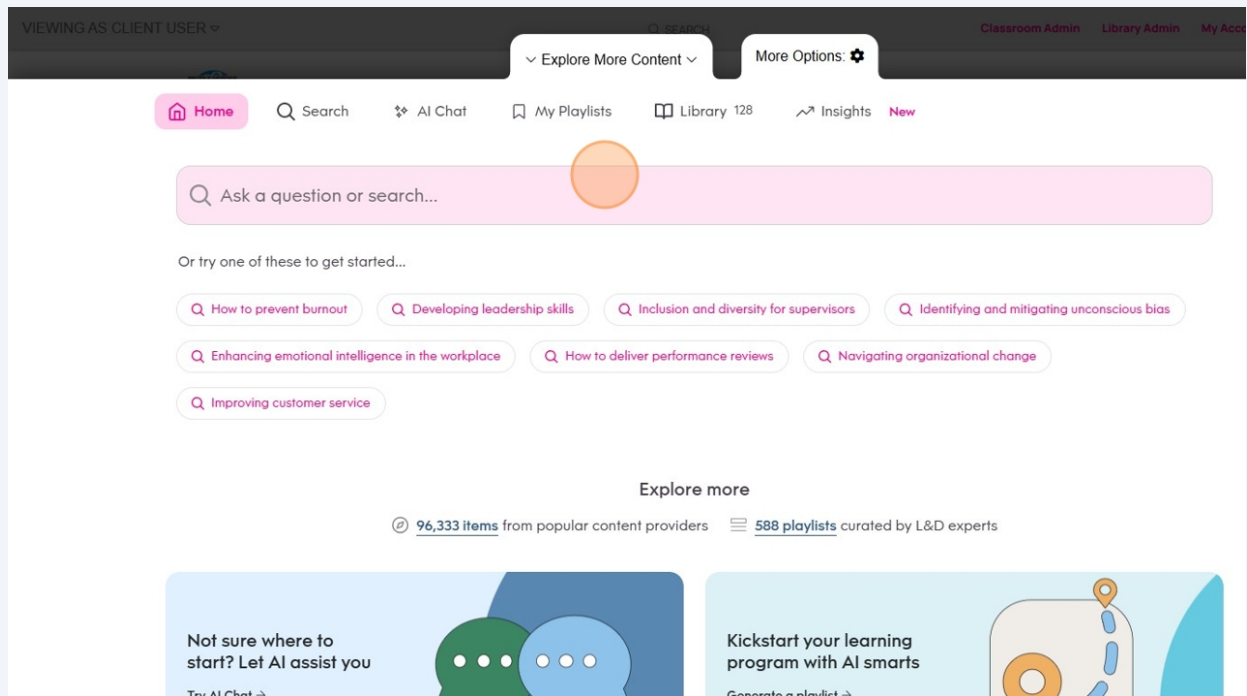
VIEWING AS CLIENT USER

SEARCH

Classroom Admin Library Admin My Acco

Explore More Content

More Options:

Home Search AI Chat My Playlists Library 128 Insights New

Ask a question or search...

Or try one of these to get started...

How to prevent burnout

Developing leadership skills

Inclusion and diversity for supervisors

Identifying and mitigating unconscious bias

Enhancing emotional intelligence in the workplace

How to deliver performance reviews

Navigating organizational change

Improving customer service

Explore more

96,333 items from popular content providers 588 playlists curated by L&D experts

Not sure where to start? Let AI assist you

Try AI Chat →

Kickstart your learning program with AI smarts

Generate a playlist →